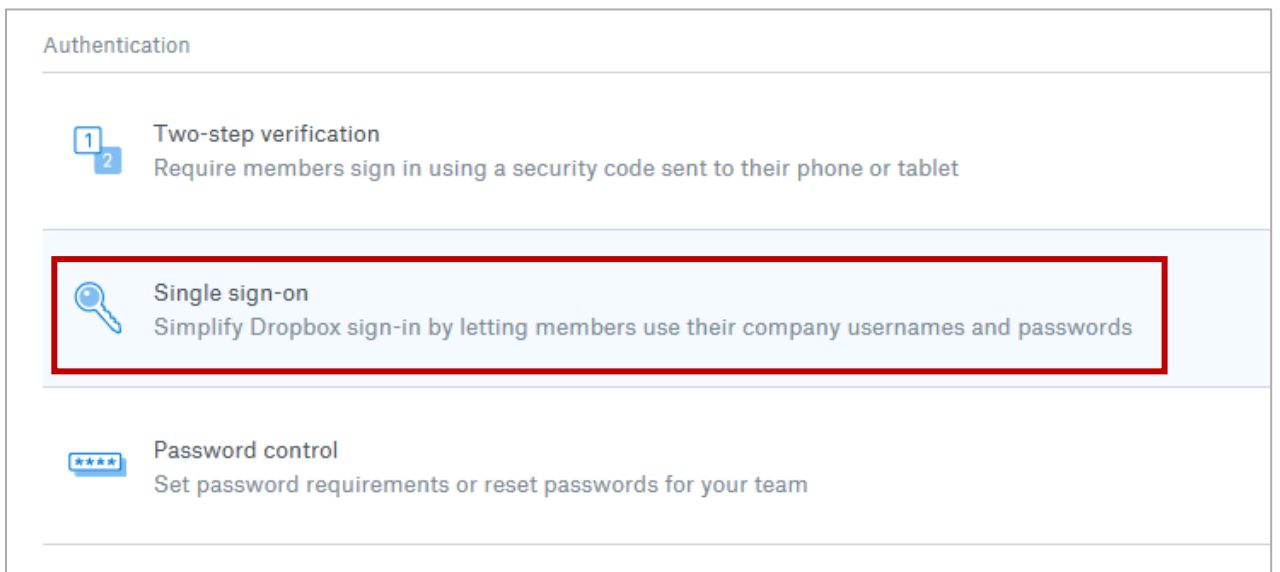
Authentication

1 2 Two-step verification
Require members sign in using a security code sent to their phone or tablet

Single sign-on
Simplify Dropbox sign-in by letting members use their company usernames and passwords

**** Password control
Set password requirements or reset passwords for your team